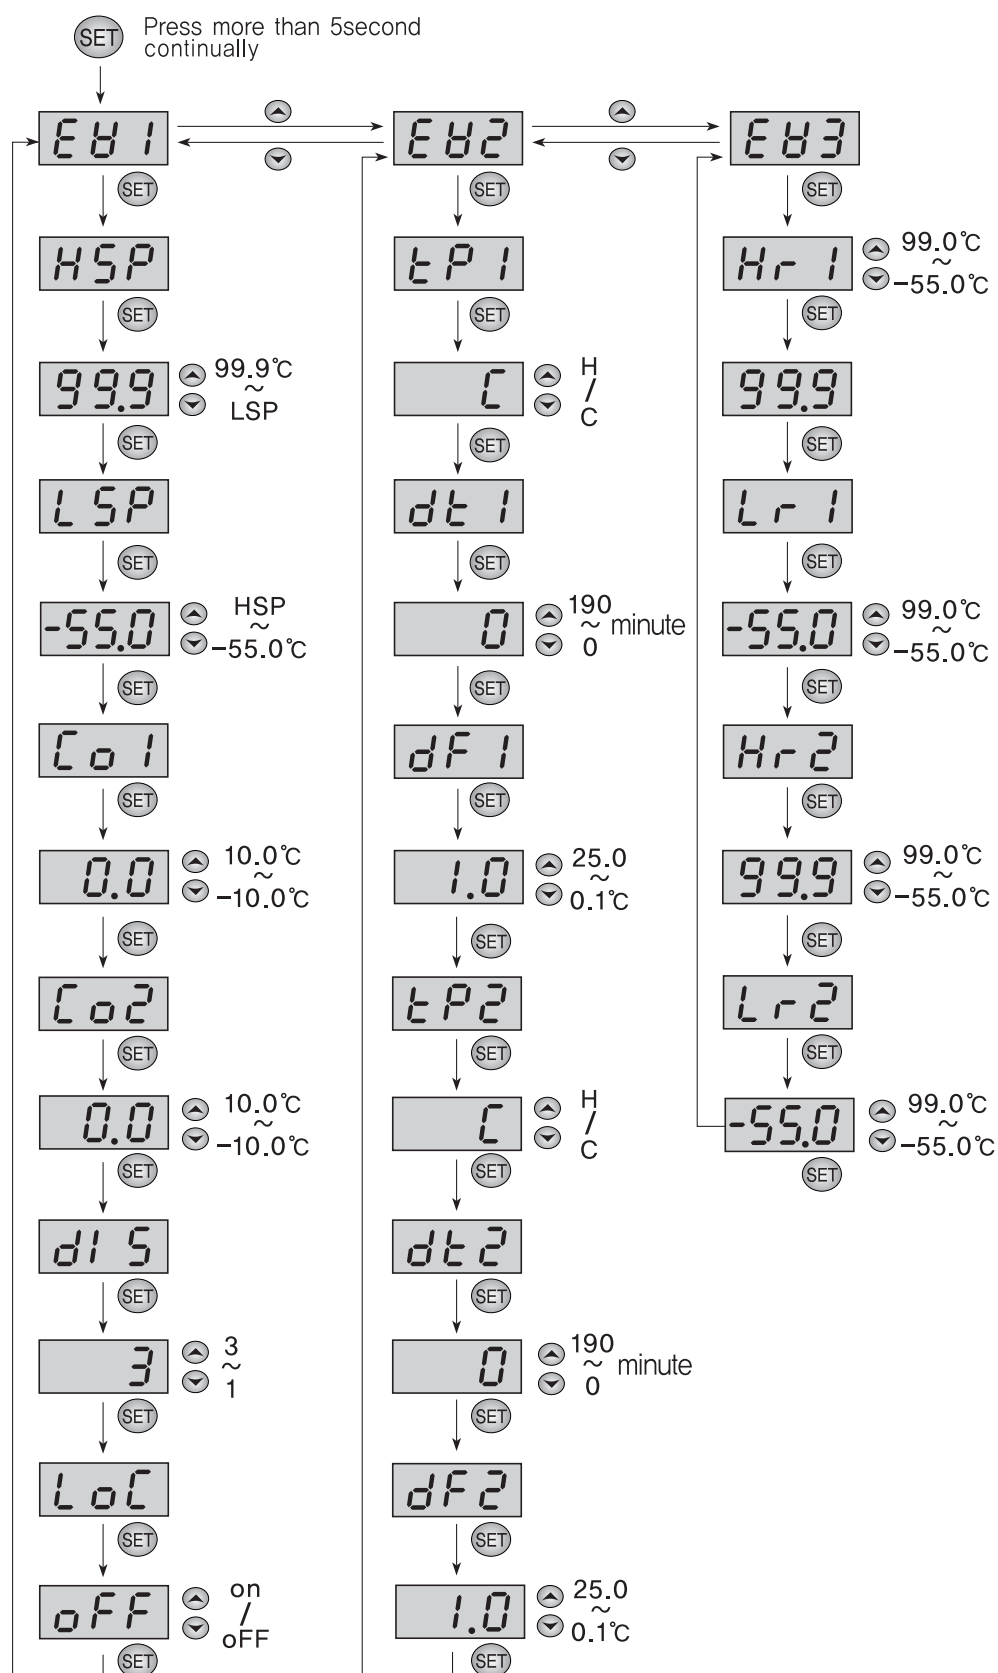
SET Press more than 5second continually

EU1 EU2 EU3

SET

HSP
SET
99.9 99.9℃ ~ LSP
SET
LSP
SET
-55.0 HSP ~ -55.0℃
SET
Co1
SET
0.0 10.0℃ ~ -10.0℃
SET
Co2
SET
0.0 10.0℃ ~ -10.0℃
SET
dIS
SET
3 3 ~ 1
SET
LoC
SET
oFF on / oFF
SET

tP1
SET
C H / C
SET
dt1
SET
0 190 ~ 0 minute
SET
dF1
SET
1.0 25.0 ~ 0.1℃
SET
tP2
SET
C H / C
SET
dt2
SET
0 190 ~ 0 minute
SET
dF2
SET
1.0 25.0 ~ 0.1℃
SET

Hr1 99.0℃ ~ -55.0℃
SET
99.9
SET
Lr1
SET
-55.0 99.0℃ ~ -55.0℃
SET
Hr2
SET
99.9 99.0℃ ~ -55.0℃
SET
Lr2
SET
-55.0 99.0℃ ~ -55.0℃
SET